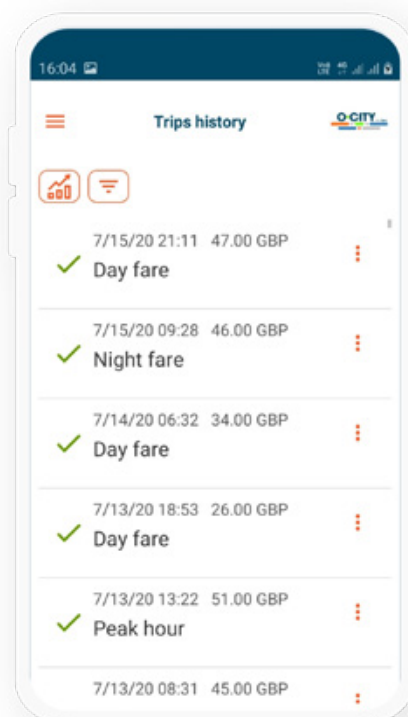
16:04

Trips history

O-CITY

7/15/20 21:11 47.00 GBP
Day fare

7/15/20 09:28 46.00 GBP
Night fare

7/14/20 06:32 34.00 GBP
Day fare

7/13/20 18:53 26.00 GBP
Day fare

7/13/20 13:22 51.00 GBP
Peak hour

7/13/20 08:31 45.00 GBP